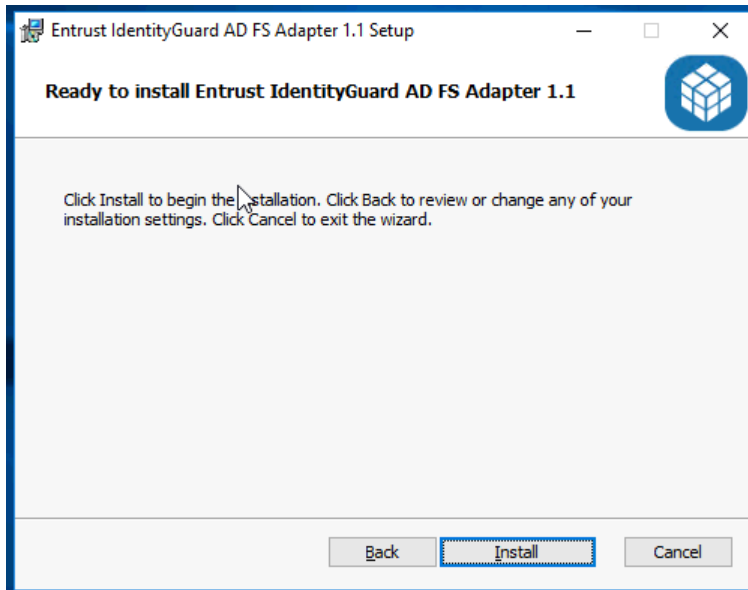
Entrust IdentityGuard AD FS Adapter 1.1 Setup

Ready to install Entrust IdentityGuard AD FS Adapter 1.1

Click Install to begin the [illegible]stallation. Click Back to review or change any of your installation settings. Click Cancel to exit the wizard.

Back Install Cancel